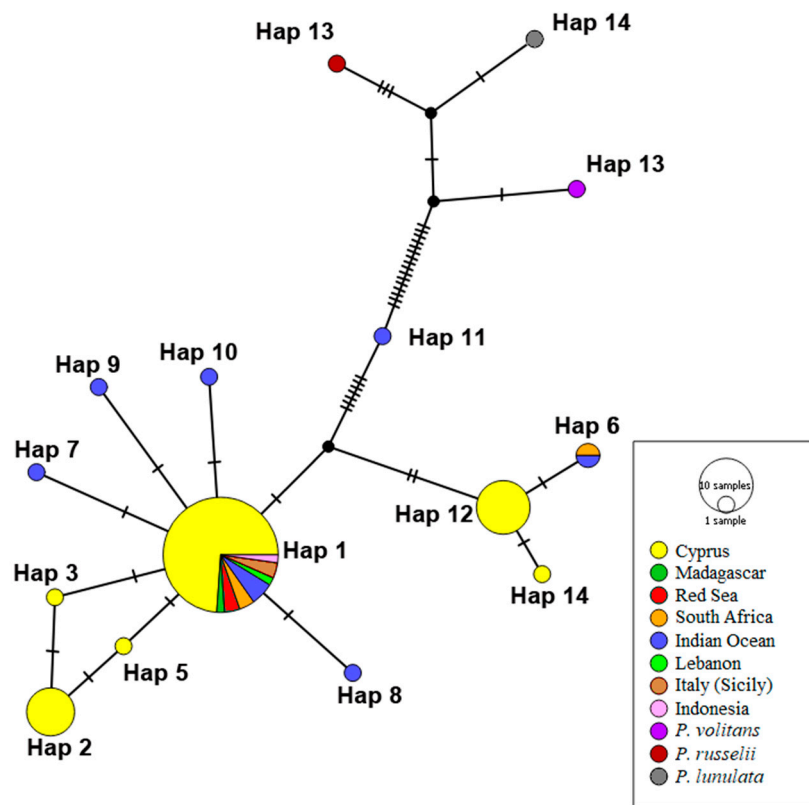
Hap 13

Hap 14

Hap 13

Hap 11

Hap 10

Hap 9

Hap 7

Hap 6

Hap 12

Hap 1

Hap 3

Hap 14

Hap 5

Hap 8

Hap 2

10 samples

1 sample

Cyprus
Madagascar
Red Sea
South Africa
Indian Ocean
Lebanon
Italy (Sicily)
Indonesia
*P. volitans*
*P. russelii*
*P. lunulata*